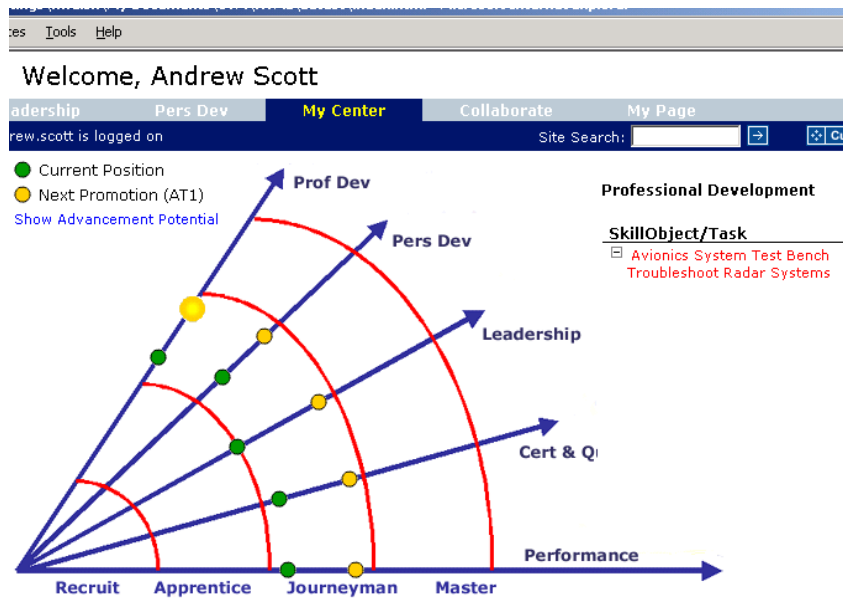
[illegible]
tes Tools Help

Welcome, Andrew Scott

adership Pers Dev My Center Collaborate My Page

rew.scott is logged on Site Search: → Cu

Current Position
Next Promotion (AT1)
Show Advancement Potential

Prof Dev
Pers Dev
Leadership
Cert & Q
Performance

Recruit Apprentice Journeyman Master

Professional Development

SkillObject/Task
⊟ Avionics System Test Bench
Troubleshoot Radar Systems